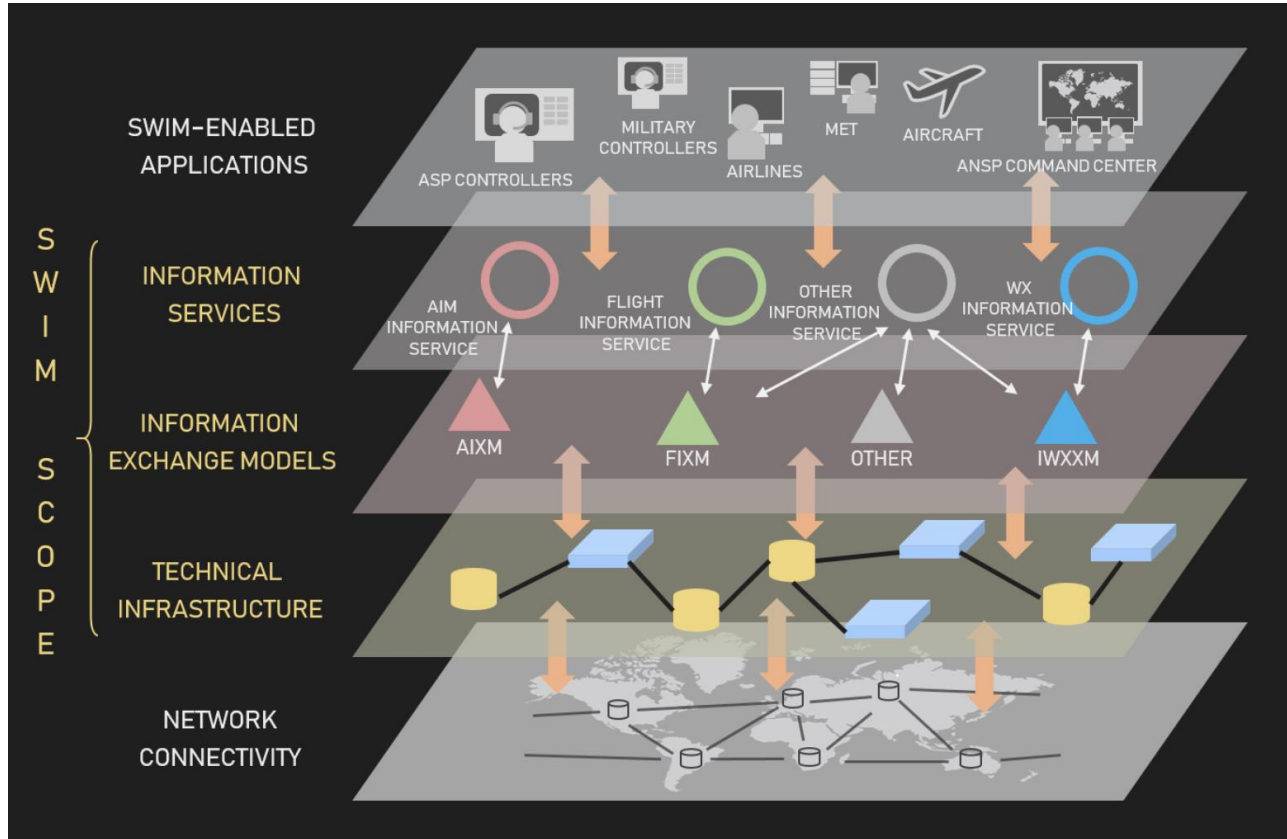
SWIM-ENABLED APPLICATIONS

ASP CONTROLLERS

MILITARY CONTROLLERS

AIRLINES

MET

AIRCRAFT

ANSP COMMAND CENTER

SWIM SCOPE

INFORMATION SERVICES

AIM INFORMATION SERVICE

FLIGHT INFORMATION SERVICE

OTHER INFORMATION SERVICE

WX INFORMATION SERVICE

INFORMATION EXCHANGE MODELS

AIXM

FIXM

OTHER

IWXXM

TECHNICAL INFRASTRUCTURE

NETWORK CONNECTIVITY